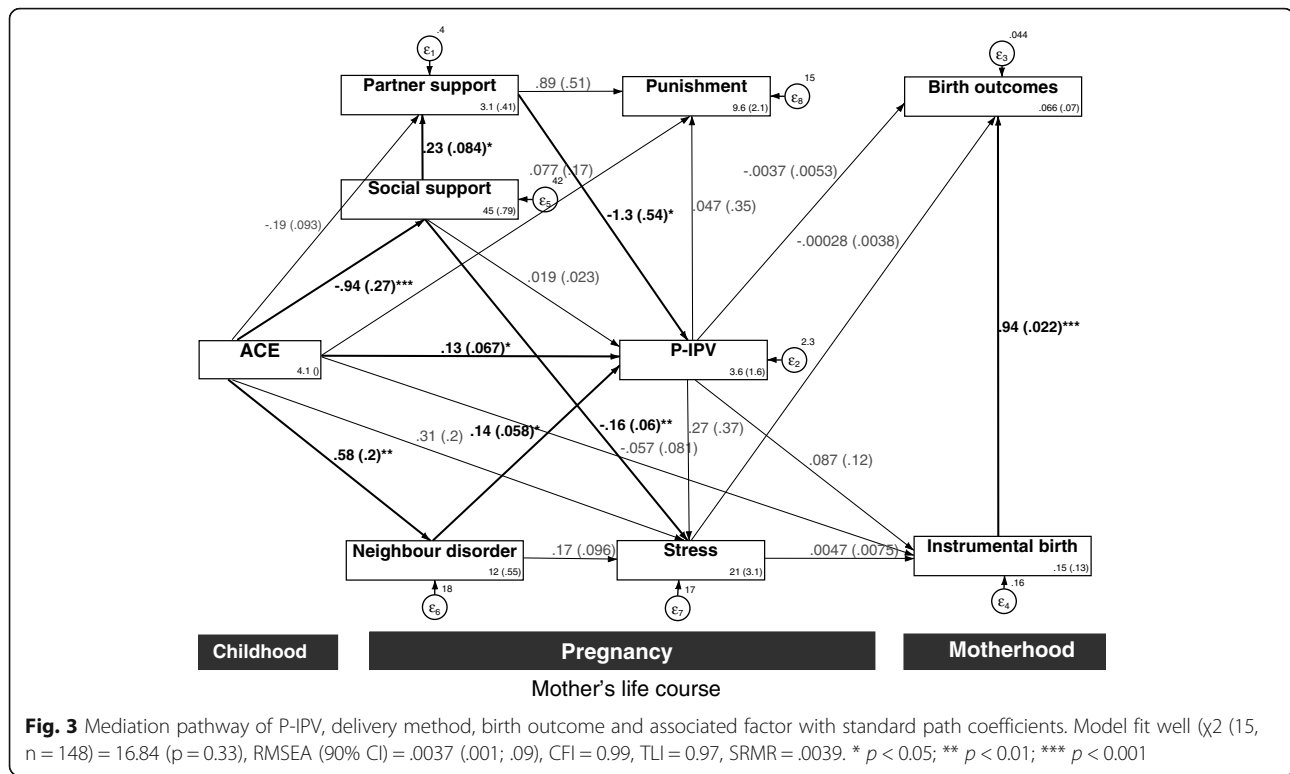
$\varepsilon_1$ .4

Partner support 3.1 (.41)

.89 (.51)

Punishment 9.6 (2.1)

$\varepsilon_8$ 15

$\varepsilon_3$ .044

Birth outcomes .066 (.07)

.23 (.084)*

.077 (.17)

Social support 45 (.79)

$\varepsilon_5$ 42

-.0037 (.0053)

.047 (.35)

-1.3 (.54)*

-.19 (.093)

-.00028 (.0038)

.019 (.023)

-.94 (.27)***

.94 (.022)***

ACE 4.1 ()

.13 (.067)*

P-IPV 3.6 (1.6)

$\varepsilon_2$ 2.3

.14 (.058)*

-.16 (.06)**

.27 (.37)

.31 (.2)

-.057 (.081)

.58 (.2)**

.087 (.12)

Neighbour disorder 12 (.55)

.17 (.096)

Stress 21 (3.1)

.0047 (.0075)

Instrumental birth .15 (.13)

$\varepsilon_6$ 18

$\varepsilon_7$ 17

$\varepsilon_4$ .16

Childhood

Pregnancy

Motherhood

Mother's life course

Fig. 3 Mediation pathway of P-IPV, delivery method, birth outcome and associated factor with standard path coefficients. Model fit well (χ2 (15, n = 148) = 16.84 (p = 0.33), RMSEA (90% CI) = .0037 (.001; .09), CFI = 0.99, TLI = 0.97, SRMR = .0039. * p < 0.05; ** p < 0.01; *** p < 0.001